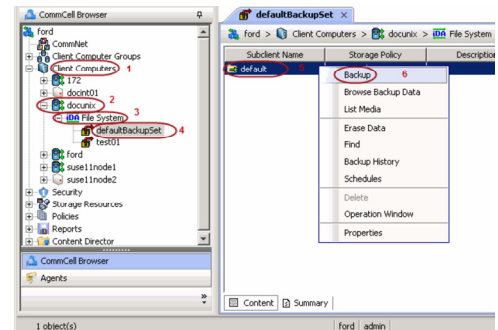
CommCell Browser
ford
CommNet
Client Computer Groups
Client Computers 1
172
docint01
docunix 2
iDA File System 3
defaultBackupSet 4
test01
ford
suse11node1
suse11node2
Security
Storage Resources
Policies
Reports
Content Director
CommCell Browser
Agents

defaultBackupSet
ford > Client Computers > docunix > iDA File System
| Subclient Name | Storage Policy | Description |
|---|---|---|
| default 5 | | |

Backup 6
Browse Backup Data
List Media
Erase Data
Find
Backup History
Schedules
Delete
Operation Window
Properties

Content
Summary

1 object(s)
ford
admin